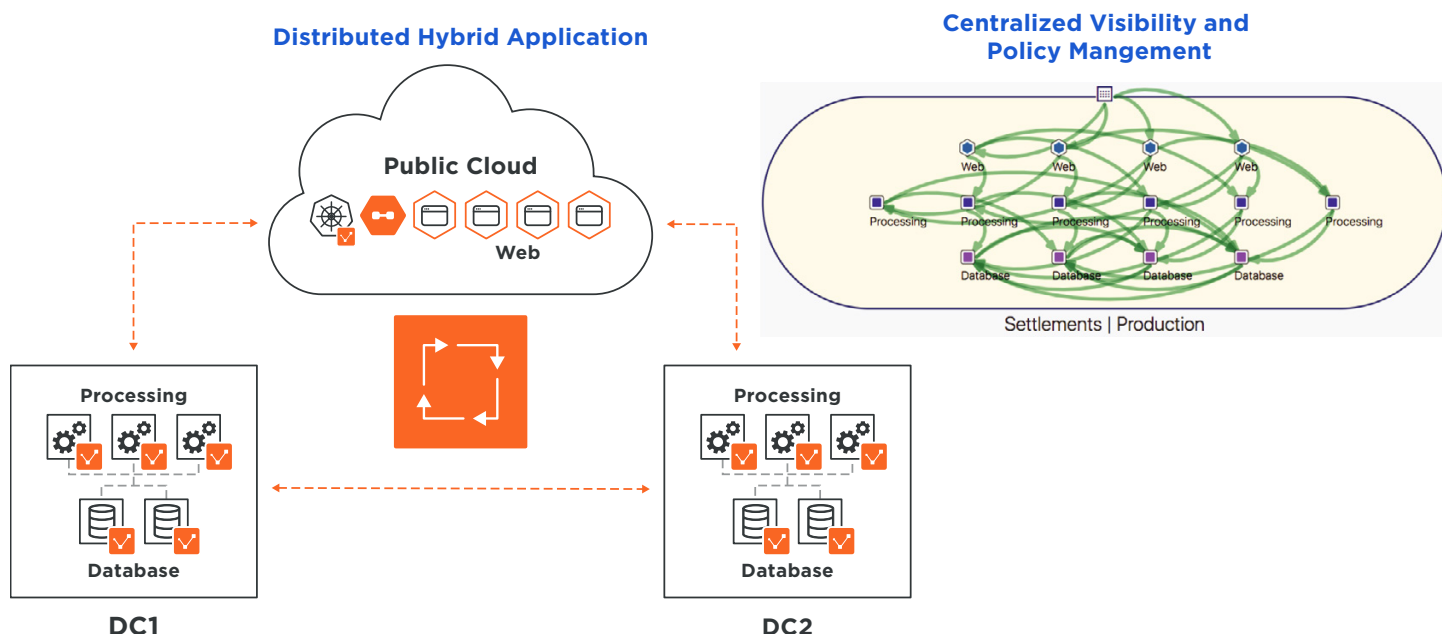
Distributed Hybrid Application

Centralized Visibility and Policy Mangement

Public Cloud

Web

Web
Web
Web
Web
Processing
Processing
Processing
Processing
Processing
Processing
Database
Database
Database
Database

Settlements | Production

Processing

Database

DC1

Processing

Database

DC2